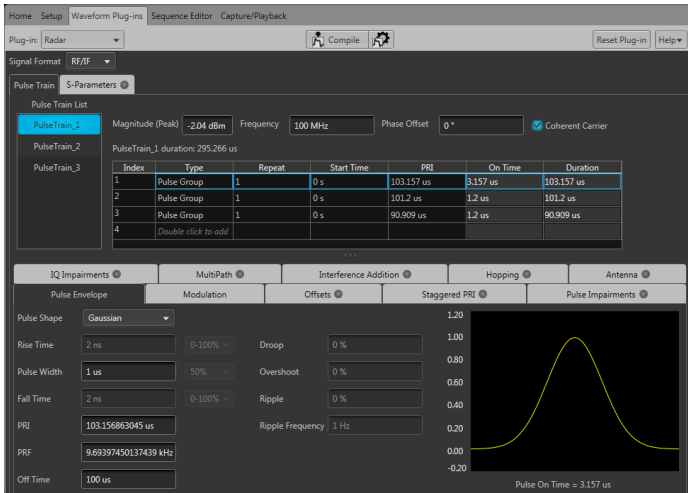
Home Setup Waveform Plug-ins Sequence Editor Capture/Playback

Plug-in: Radar

Compile

Reset Plug-in Help

Signal Format RF/IF

Pulse Train S-Parameters

Pulse Train List

PulseTrain_1
PulseTrain_2
PulseTrain_3

Magnitude (Peak) -2.04 dBm Frequency 100 MHz Phase Offset 0 ° Coherent Carrier

PulseTrain_1 duration: 295.266 us

| Index | Type | Repeat | Start Time | PRI | On Time | Duration |
|---|---|---|---|---|---|---|
| 1 | Pulse Group | 1 | 0 s | 103.157 us | 3.157 us | 103.157 us |
| 2 | Pulse Group | 1 | 0 s | 101.2 us | 1.2 us | 101.2 us |
| 3 | Pulse Group | 1 | 0 s | 90.909 us | 1.2 us | 90.909 us |
| 4 | Double click to add | | | | | |

IQ Impairments MultiPath Interference Addition Hopping Antenna

Pulse Envelope Modulation Offsets Staggered PRI Pulse Impairments

Pulse Shape Gaussian

Rise Time 2 ns 0-100% Droop 0 %

Pulse Width 1 us 50% Overshoot 0 %

Fall Time 2 ns 0-100% Ripple 0 %

PRI 103.156863045 us Ripple Frequency 1 Hz

PRF 9.69397450137439 kHz

Off Time 100 us

1.20
1.00
0.80
0.60
0.40
0.20
0.00
-0.20

Pulse On Time = 3.157 us